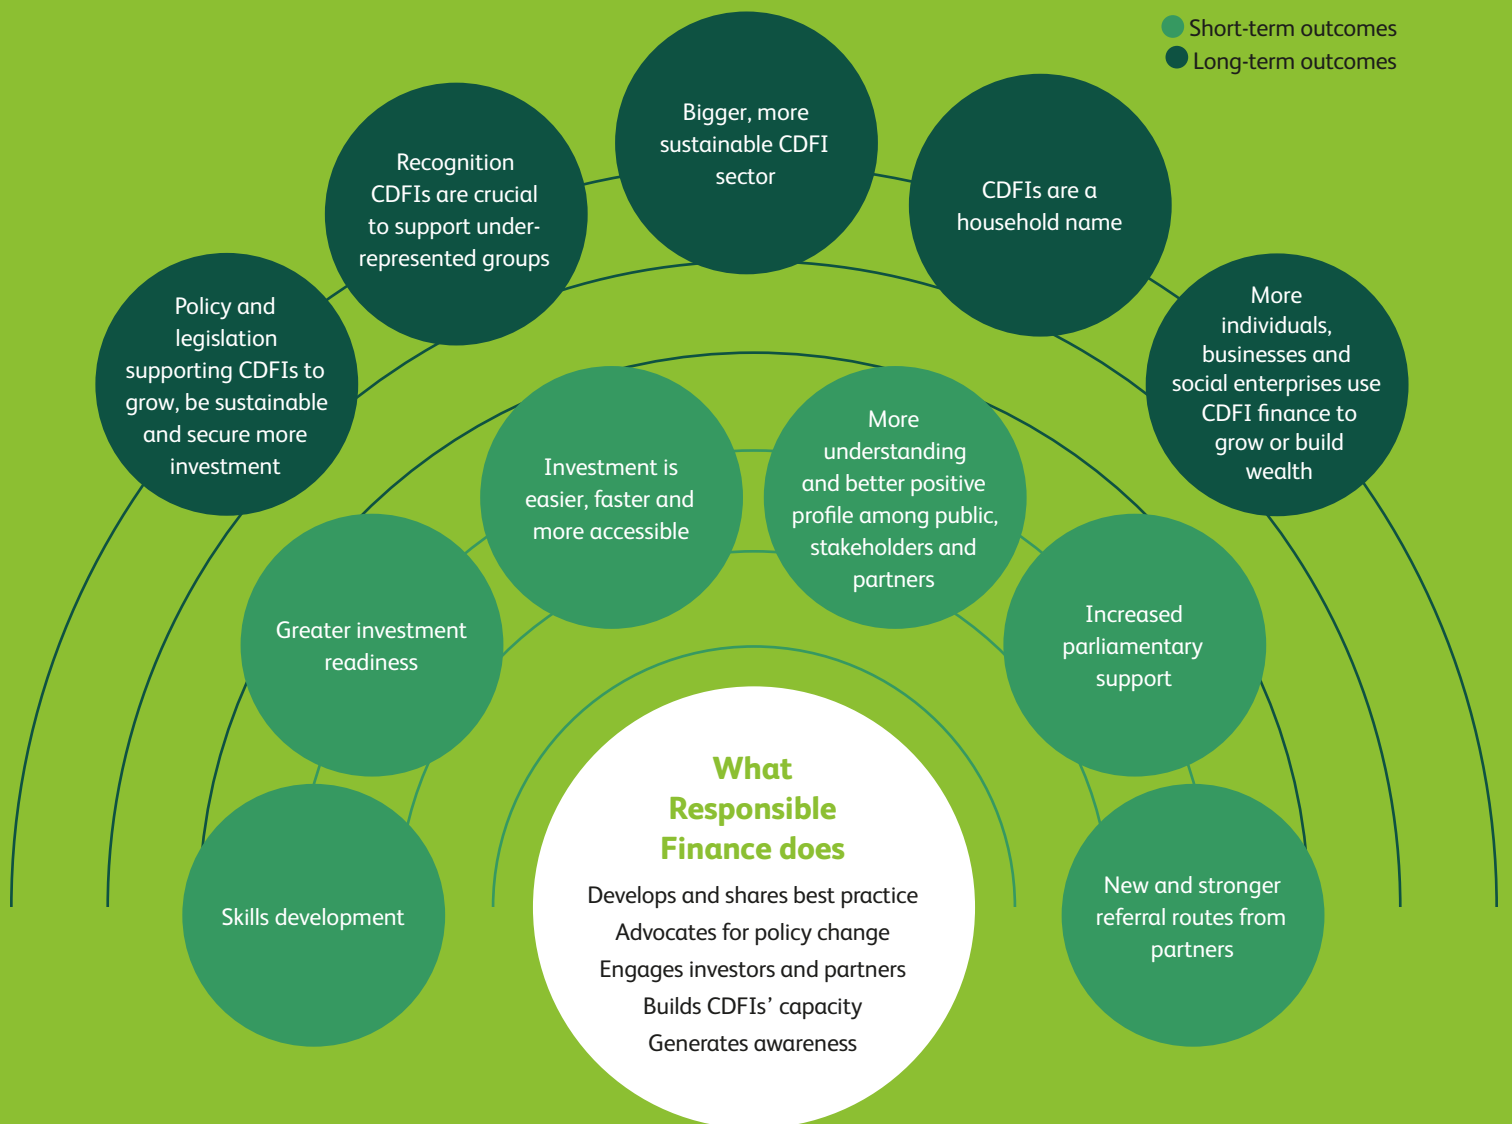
Short-term outcomes
Long-term outcomes

Bigger, more sustainable CDFI sector

Recognition CDFIs are crucial to support under-represented groups

CDFIs are a household name

Policy and legislation supporting CDFIs to grow, be sustainable and secure more investment

More individuals, businesses and social enterprises use CDFI finance to grow or build wealth

Investment is easier, faster and more accessible

More understanding and better positive profile among public, stakeholders and partners

Greater investment readiness

Increased parliamentary support

Skills development

What Responsible Finance does

Develops and shares best practice
Advocates for policy change
Engages investors and partners
Builds CDFIs' capacity
Generates awareness

New and stronger referral routes from partners